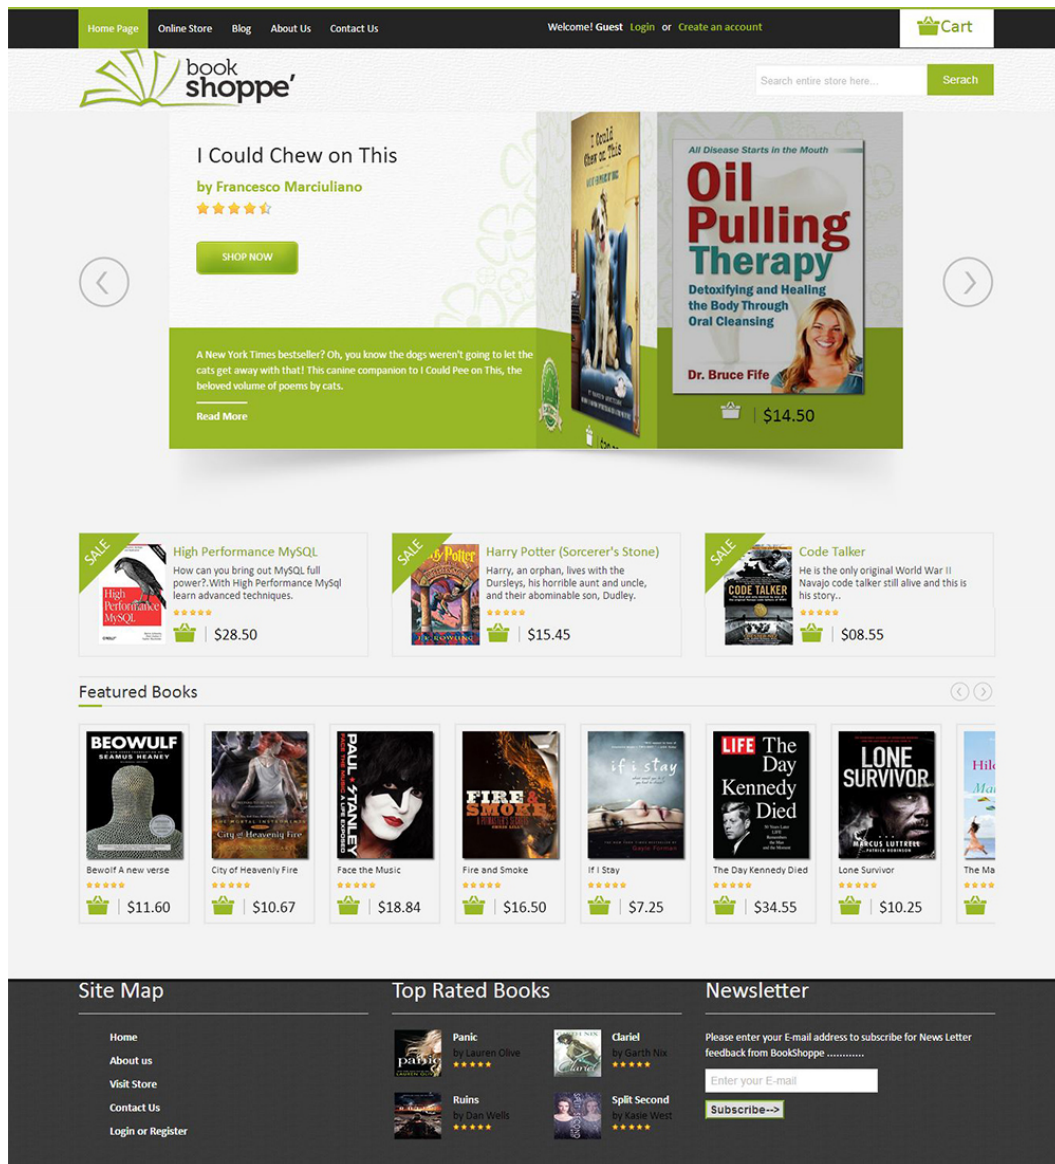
Home Page Online Store Blog About Us Contact Us

Welcome! Guest Login or Create an account

Cart

book shoppe'

Search entire store here...

Serach

I Could Chew on This

by Francesco Marciuliano

SHOP NOW

A New York Times bestseller? Oh, you know the dogs weren't going to let the cats get away with that! This canine companion to I Could Pee on This, the beloved volume of poems by cats.

Read More

All Disease Starts in the Mouth

Oil Pulling Therapy

Detoxifying and Healing the Body Through Oral Cleansing

Dr. Bruce Fife

$14.50

SALE

High Performance MySQL

How can you bring out MySQL full power?.With High Performance MySql learn advanced techniques.

$28.50

SALE

Harry Potter (Sorcerer's Stone)

Harry, an orphan, lives with the Dursleys, his horrible aunt and uncle, and their abominable son, Dudley.

$15.45

SALE

Code Talker

He is the only original World War II Navajo code talker still alive and this is his story..

$08.55

Featured Books

BEOWULF SEAMUS HEANEY

Bewolf A new verse

$11.60

City of Heavenly Fire

$10.67

PAUL STANLEY

Face the Music

$18.84

FIRE & SMOKE

Fire and Smoke

$16.50

if i stay

If I Stay

$7.25

LIFE The Day Kennedy Died

The Day Kennedy Died

$34.55

LONE SURVIVOR

Lone Survivor

$10.25

The Ma

Site Map

Home

About us

Visit Store

Contact Us

Login or Register

Top Rated Books

Panic

by Lauren Olive

Clariel

by Garth Nix

Ruins

by Dan Wells

Split Second

by Kasie West

Newsletter

Please enter your E-mail address to subscribe for News Letter feedback from BookShoppe ............

Enter your E-mail

Subscribe-->